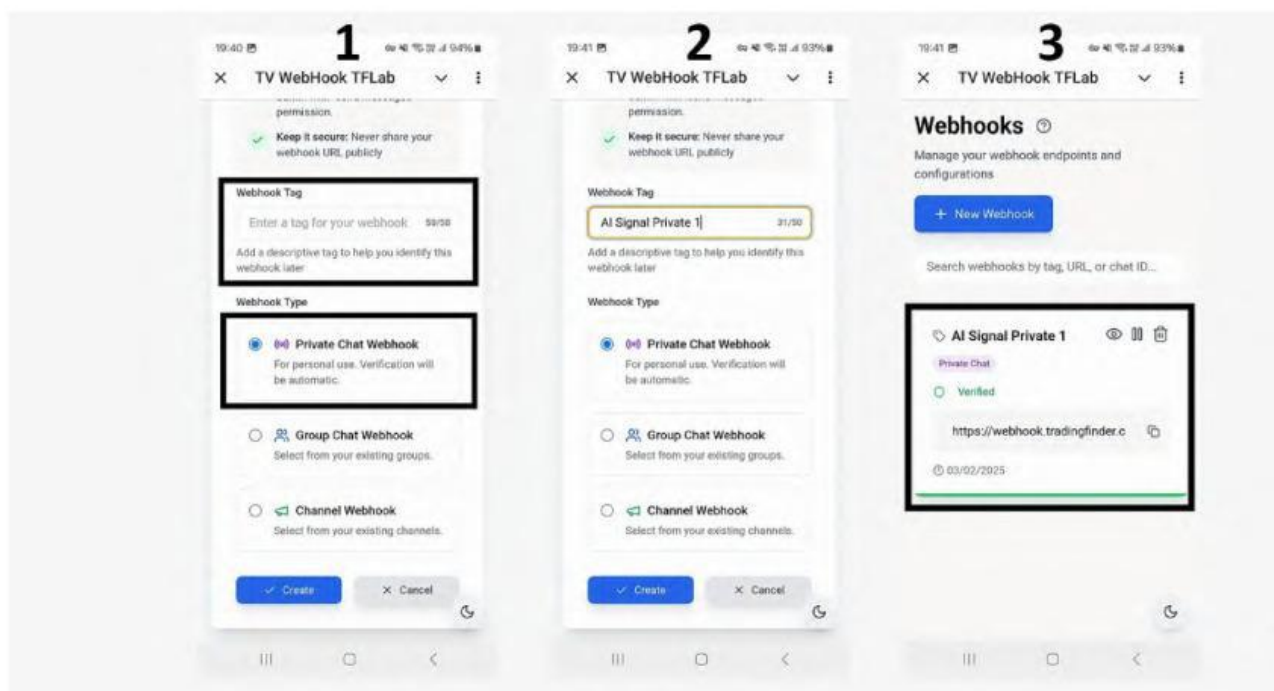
19:40 1 94%

× TV WebHook TFLab

permission.

Keep it secure: Never share your webhook URL publicly

Webhook Tag

Enter a tag for your webhook 50/50

Add a descriptive tag to help you identify this webhook later

Webhook Type

Private Chat Webhook
For personal use. Verification will be automatic.

Group Chat Webhook
Select from your existing groups.

Channel Webhook
Select from your existing channels.

Create × Cancel

19:41 2 93%

× TV WebHook TFLab

permission.

Keep it secure: Never share your webhook URL publicly

Webhook Tag

AI Signal Private 1 31/50

Add a descriptive tag to help you identify this webhook later

Webhook Type

Private Chat Webhook
For personal use. Verification will be automatic.

Group Chat Webhook
Select from your existing groups.

Channel Webhook
Select from your existing channels.

Create × Cancel

19:41 3 93%

× TV WebHook TFLab

Webhooks

Manage your webhook endpoints and configurations

+ New Webhook

Search webhooks by tag, URL, or chat ID...

AI Signal Private 1

Private Chat

Verified

https://webhook.tradingfinder.c

03/02/2025